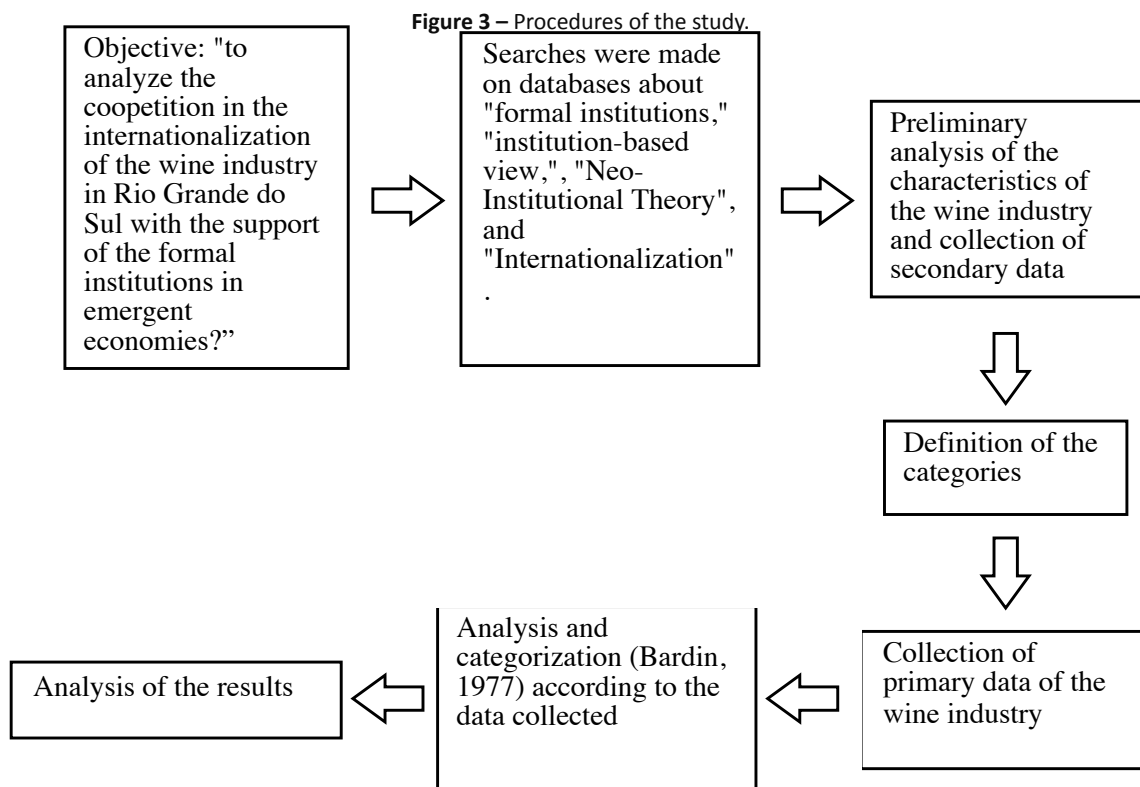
**Figure 3 –** Procedures of the study.

Objective: "to analyze the coopetition in the internationalization of the wine industry in Rio Grande do Sul with the support of the formal institutions in emergent economies?"

Searches were made on databases about "formal institutions," "institution-based view,", "Neo-Institutional Theory", and "Internationalization" .

Preliminary analysis of the characteristics of the wine industry and collection of secondary data

Definition of the categories

Collection of primary data of the wine industry

Analysis and categorization (Bardin, 1977) according to the data collected

Analysis of the results